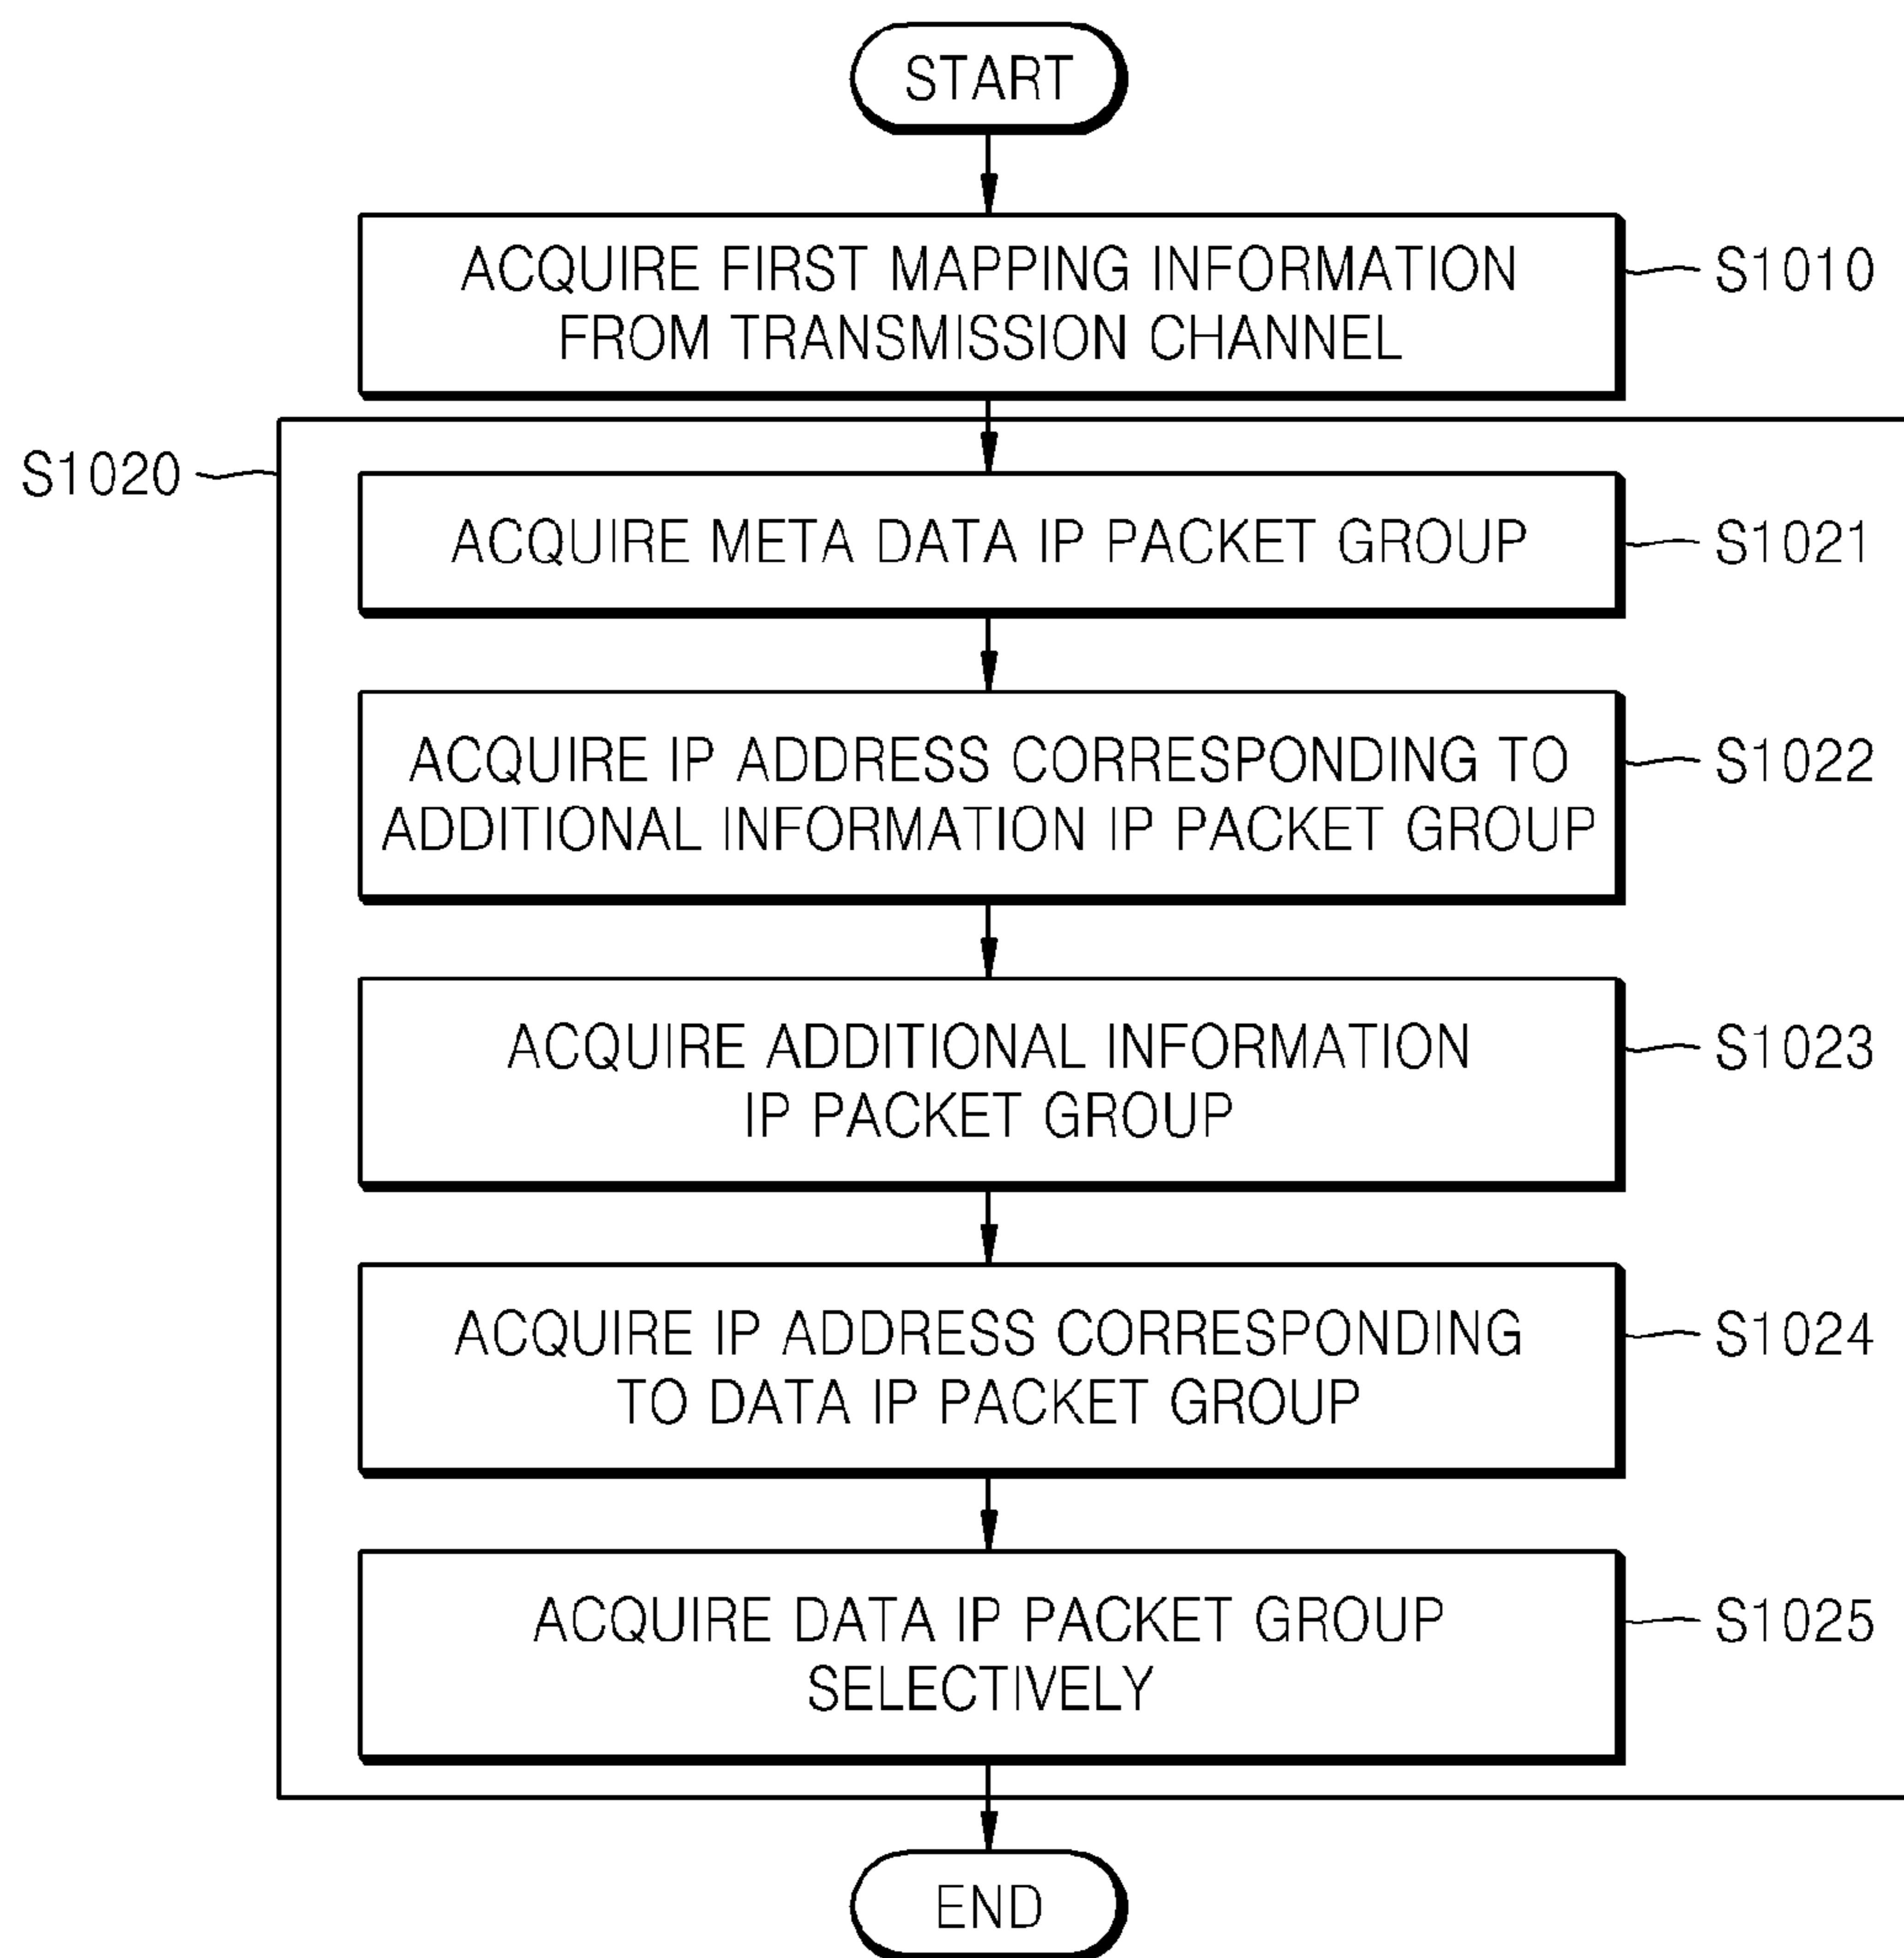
START

ACQUIRE FIRST MAPPING INFORMATION FROM TRANSMISSION CHANNEL

S1010

S1020

ACQUIRE META DATA IP PACKET GROUP

S1021

ACQUIRE IP ADDRESS CORRESPONDING TO ADDITIONAL INFORMATION IP PACKET GROUP

S1022

ACQUIRE ADDITIONAL INFORMATION IP PACKET GROUP

S1023

ACQUIRE IP ADDRESS CORRESPONDING TO DATA IP PACKET GROUP

S1024

ACQUIRE DATA IP PACKET GROUP SELECTIVELY

S1025

END